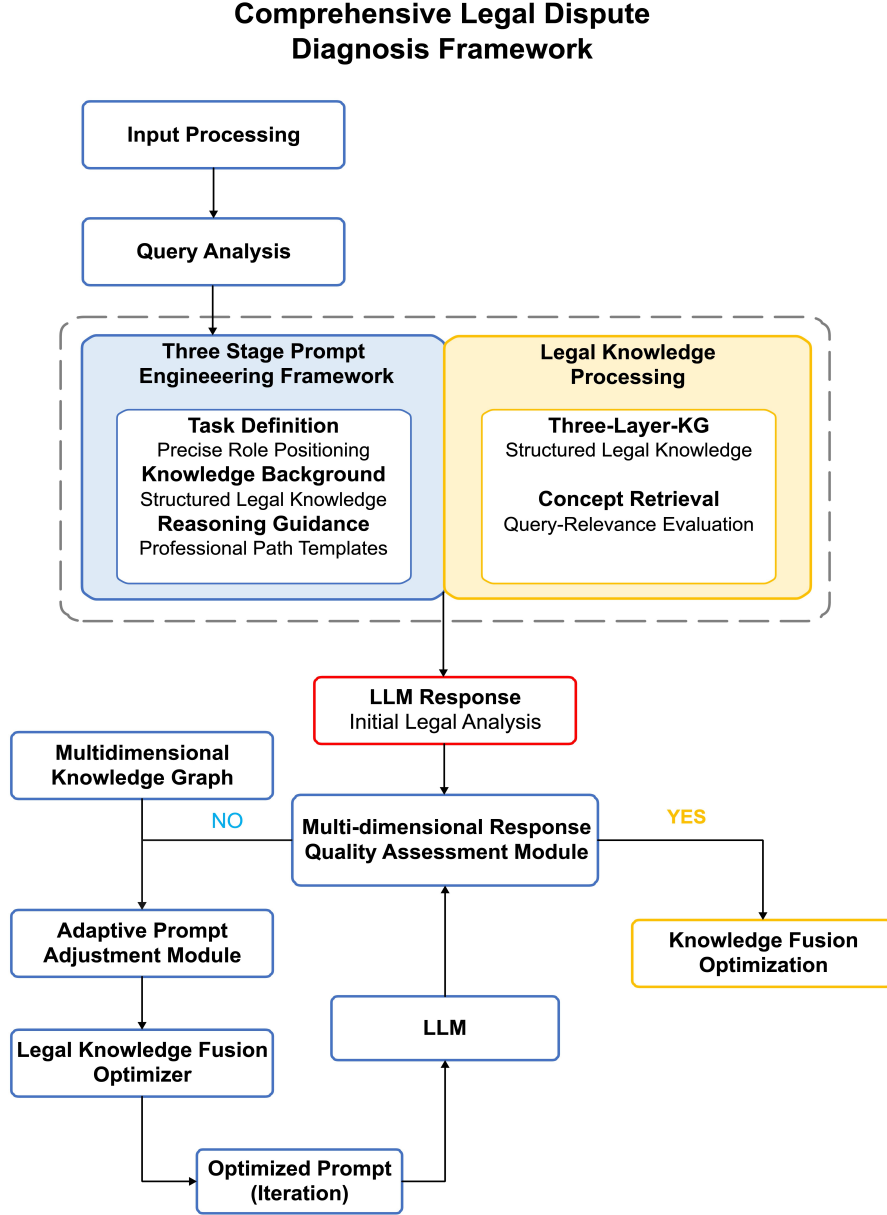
Comprehensive Legal Dispute Diagnosis Framework

Input Processing

Query Analysis

Three Stage Prompt Engineeering Framework

Task Definition
Precise Role Positioning
Knowledge Background
Structured Legal Knowledge
Reasoning Guidance
Professional Path Templates

Legal Knowledge Processing

Three-Layer-KG
Structured Legal Knowledge

Concept Retrieval
Query-Relevance Evaluation

LLM Response
Initial Legal Analysis

Multidimensional Knowledge Graph

NO

Multi-dimensional Response Quality Assessment Module

YES

Knowledge Fusion Optimization

Adaptive Prompt Adjustment Module

Legal Knowledge Fusion Optimizer

LLM

Optimized Prompt (Iteration)